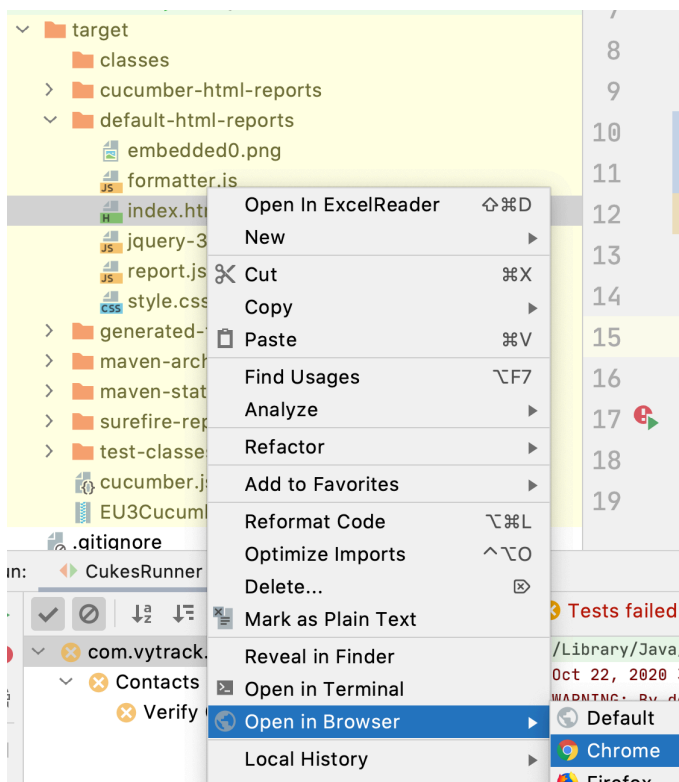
target
classes
cucumber-html-reports
default-html-reports
embedded0.png
formatter.js
index.htm
jquery-3
report.js
style.css
generated-
maven-arch
maven-stat
surefire-rep
test-classe
cucumber.js
EU3Cucuml
.gitignore
un: CukesRunner
com.vytrack.
Contacts
Verify

7
8
9
10
11
12
13
14
15
16
17
18
19

Open In ExcelReader ⇧⌘D
New
Cut ⌘X
Copy
Paste ⌘V
Find Usages ⌥F7
Analyze
Refactor
Add to Favorites
Reformat Code ⌥⌘L
Optimize Imports ^⌥O
Delete...
Mark as Plain Text
Reveal in Finder
Open in Terminal
Open in Browser
Local History

Default
Chrome
Firefox

Tests failed
/Library/Java
Oct 22, 2020
WARNING: By d